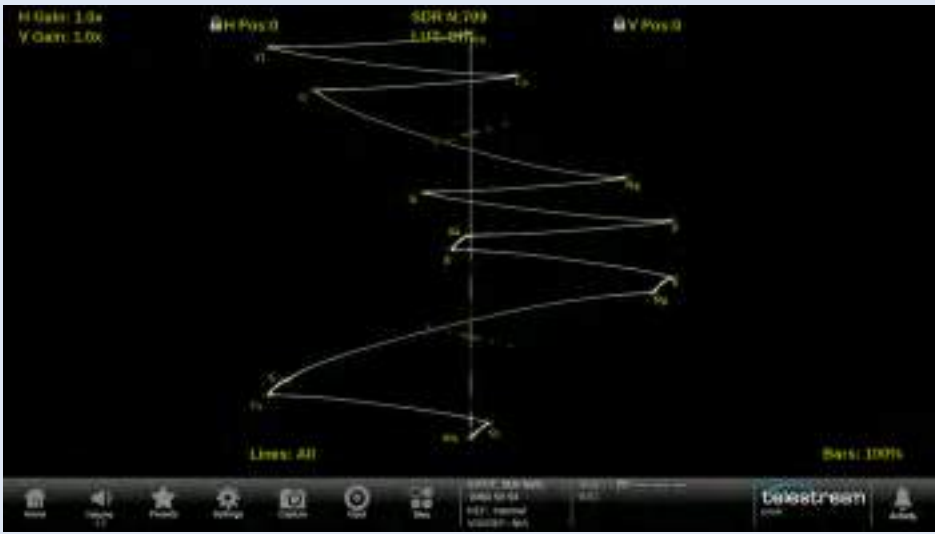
H Gain: 1.0x
V Gain: 1.0x

H Pos:0

SDR N:709
LUT: Off

V Pos:0

Yl

Cy

G

Mg

R

B

Mg

R

Cy

Yl

G

B

Lines: All

Bars: 100%

Home

Volume

Presets

Settings

Capture

Input

Tiles

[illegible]

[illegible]

telestream

Activity